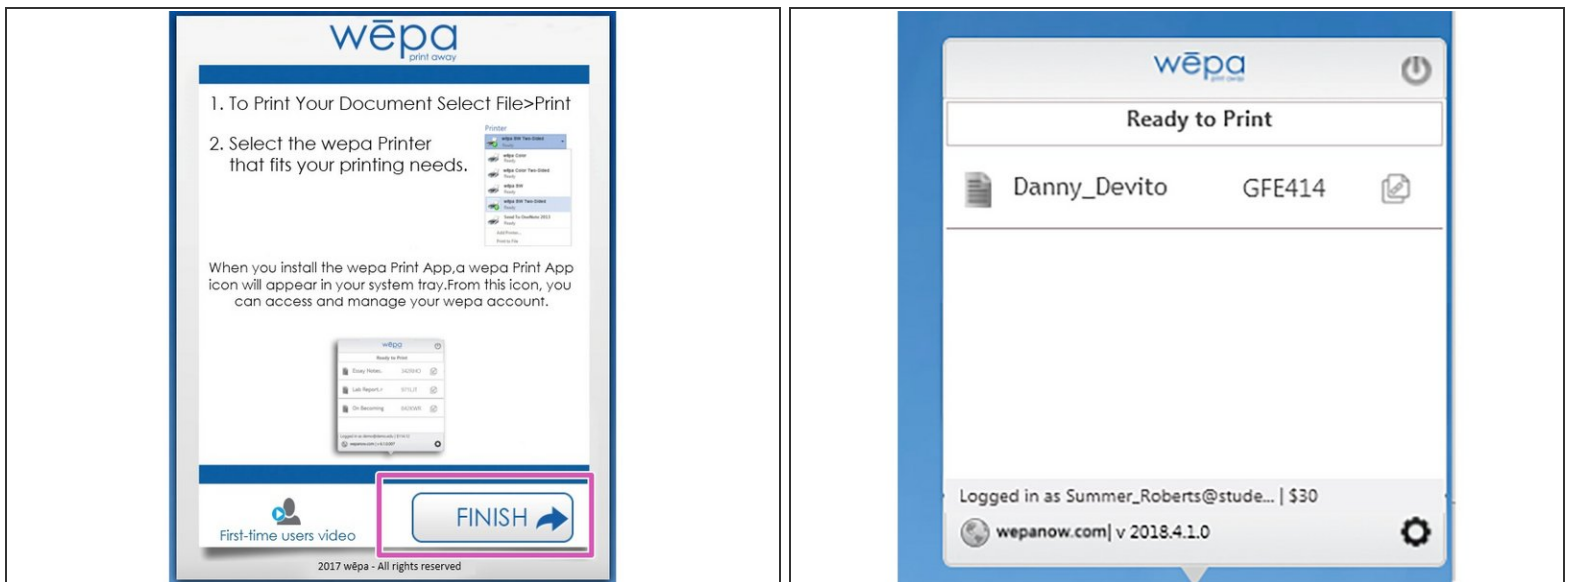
wēpa
print away

1. To Print Your Document Select File>Print

2. Select the wepa Printer that fits your printing needs.

Printer
wēpa BW Two-Sided
Ready
wēpa Color
Ready
wēpa Color Two-Sided
Ready
wēpa BW
Ready
wēpa BW Two-Sided
Ready
Send To OneNote 2013
Ready
Add Printer...
Print to File

When you install the wepa Print App,a wepa Print App icon will appear in your system tray.From this icon, you can access and manage your wepa account.

wēpa
Ready to Print
Essay Histor... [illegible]
Lab Report.r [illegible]
On Becoming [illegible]
Logged in as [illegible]
wepanow.com | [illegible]

First-time users video

FINISH

2017 wēpa - All rights reserved

wēpa
print away

Ready to Print

Danny_Devito GFE414

Logged in as Summer_Roberts@stude... | $30

wepanow.com| v 2018.4.1.0